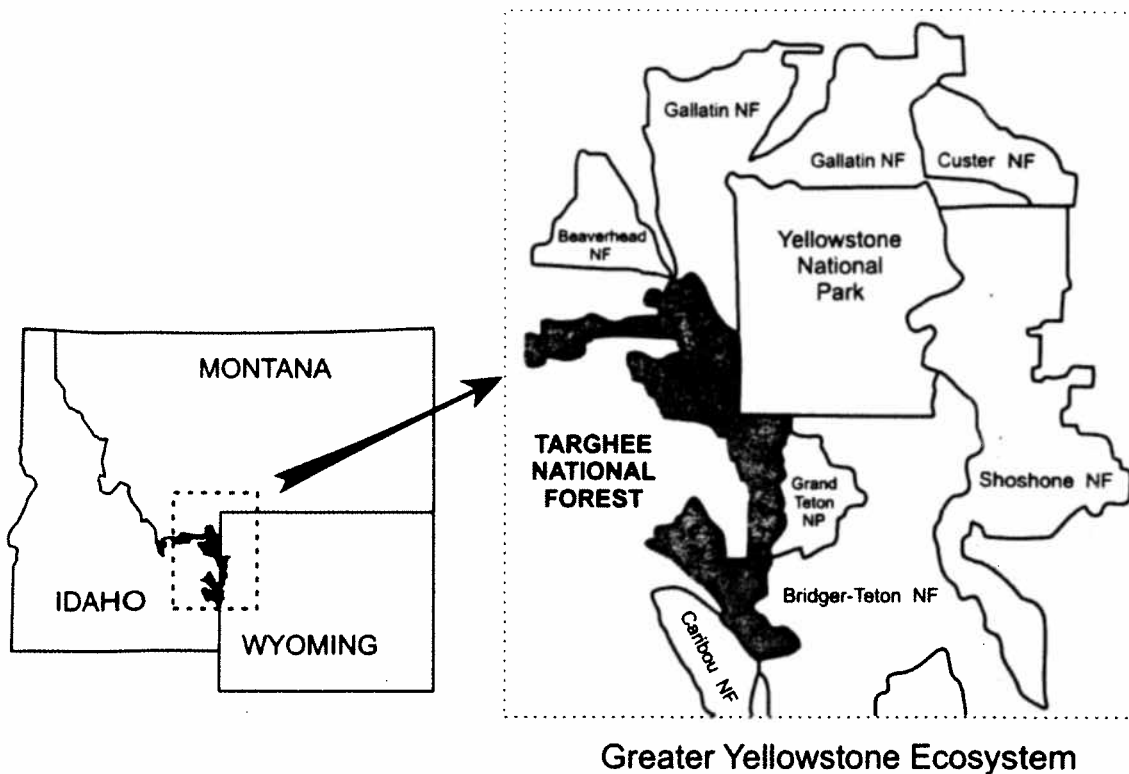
MONTANA

IDAHO

WYOMING

Gallatin NF

Gallatin NF

Custer NF

Beaverhead NF

Yellowstone National Park

TARGHEE NATIONAL FOREST

Grand Teton NP

Shoshone NF

Bridger-Teton NF

Caribou NF

Greater Yellowstone Ecosystem